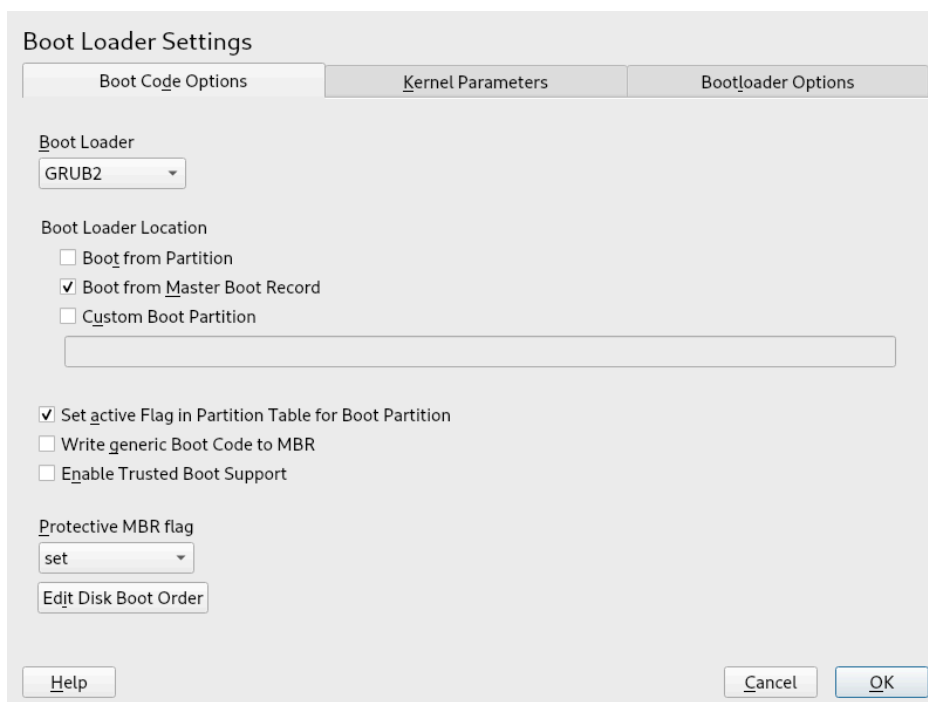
Boot Loader Settings

Boot Code Options | Kernel Parameters | Bootloader Options

Boot Loader
GRUB2

Boot Loader Location
☐ Boot from Partition
☑ Boot from Master Boot Record
☐ Custom Boot Partition

☑ Set active Flag in Partition Table for Boot Partition
☐ Write generic Boot Code to MBR
☐ Enable Trusted Boot Support

Protective MBR flag
set

Edit Disk Boot Order

Help

Cancel

OK